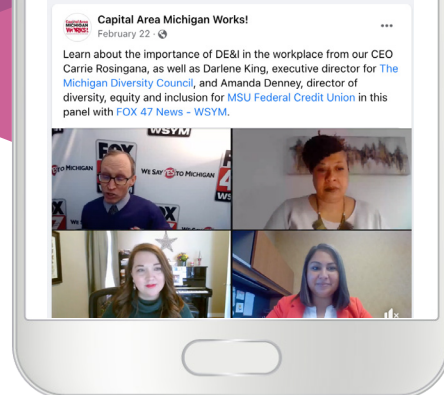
Capital Area MICHIGAN WORKS!

Capital Area Michigan Works!
February 22 · 

...

Learn about the importance of DE&I in the workplace from our CEO Carrie Rosingana, as well as Darlene King, executive director for The Michigan Diversity Council, and Amanda Denney, director of diversity, equity and inclusion for MSU Federal Credit Union in this panel with FOX 47 News - WSYM.

FOX WSYM
TO MICHIGAN
WE SAY 47 TO MICHIGAN
FOX 47
WS